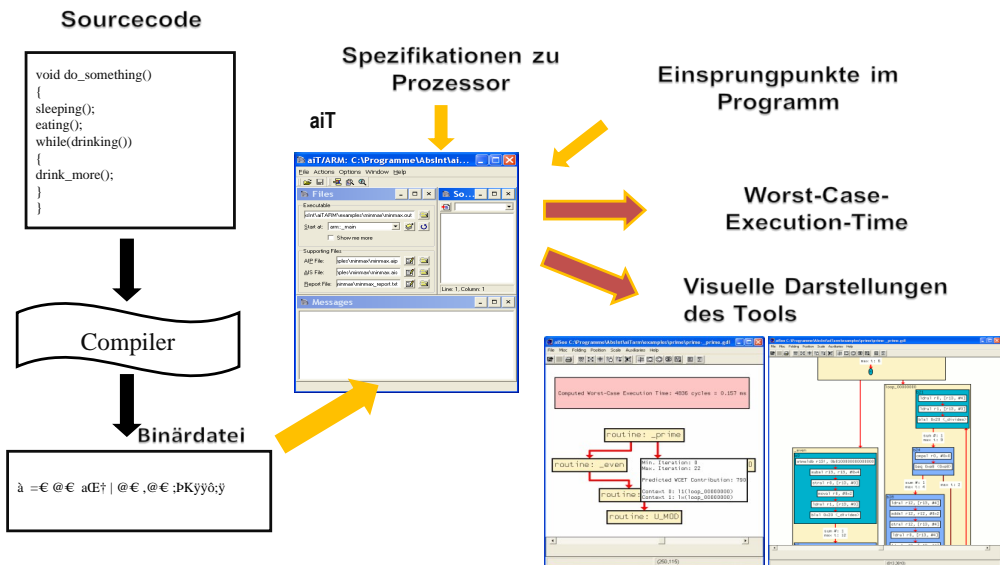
Sourcecode

void do_something()
{
sleeping();
eating();
while(drinking())
{
drink_more();
}
}

Compiler

Binärdatei

à =€ @€ aŒ† | @€ ,@€ ;ÞKÿÿô;ÿ

Spezifikationen zu Prozessor

aiT

aiT/ARM: C:\Programme\AbsInt\ai...

File Actions Options Window Help

Files

Executable

oint\aiT\ARM\examples\minmax\minmax.out

Start at: arm:_main

Show me more

Supporting Files

AIP File: ples\minmax\minmax.aip

AIS File: ples\minmax\minmax.ais

Report File: minmax\minmax_report.txt

Sou...

Line: 1, Column: 1

Messages

Einsprungpunkte im Programm

Worst-Case-Execution-Time

Visuelle Darstellungen des Tools

Computed Worst-Case Execution Time: 4836 cycles = 0.157 ms

routine: _prime

routine: _even

Min. Iteration: 0
Max. Iteration: 22

Predicted WCET Contribution: 780

routine: 11_MOD